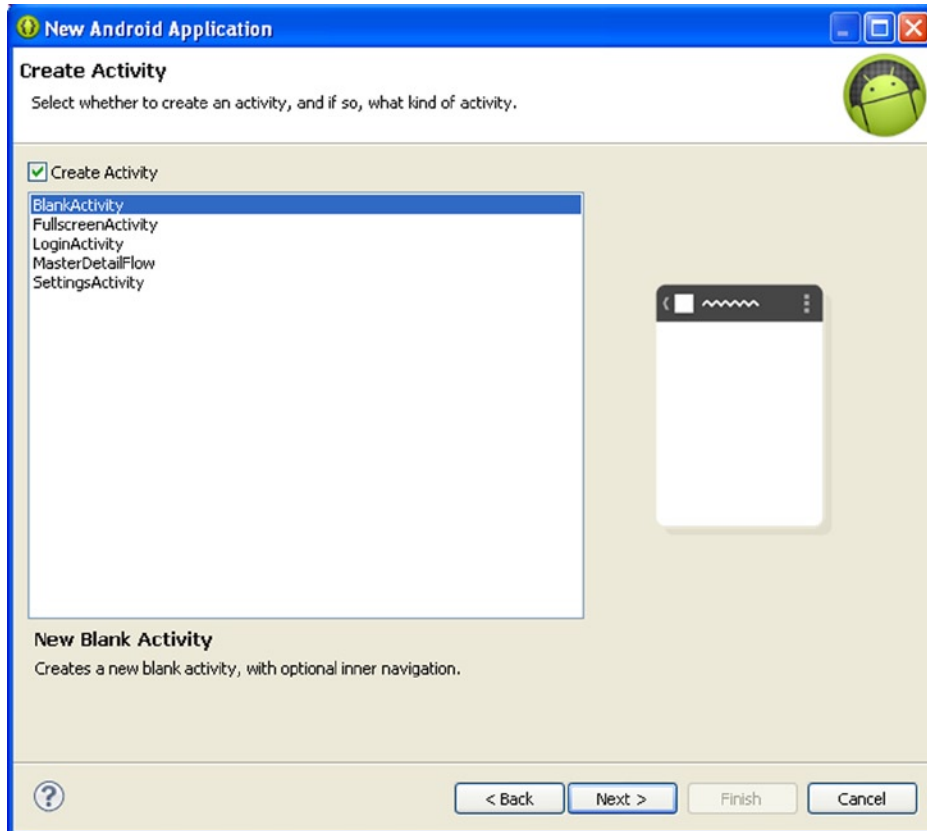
New Android Application

Create Activity

Select whether to create an activity, and if so, what kind of activity.

Create Activity

BlankActivity
FullscreenActivity
LoginActivity
MasterDetailFlow
SettingsActivity

New Blank Activity

Creates a new blank activity, with optional inner navigation.

< Back
Next >
Finish
Cancel